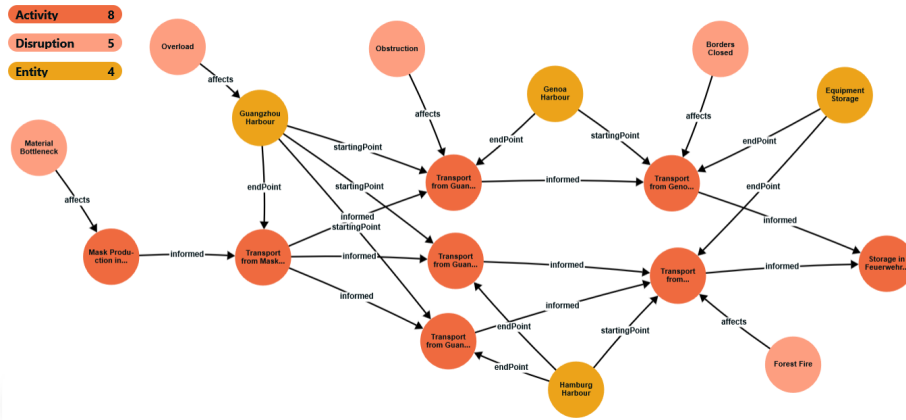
Activity 8
Disruption 5
Entity 4

Overload
affects
Guangzhou Harbour
Obstruction
affects
Genoa Harbour
Borders Closed
affects
Equipment Storage
Material Bottleneck
affects
startingPoint
endPoint
startingPoint
endPoint
startingPoint
Transport from Guan...
informed
Transport from Geno...
endPoint
endPoint
informed
Mask Production in...
informed
Transport from Mask...
informed
startingPoint
informed
Transport from Guan...
informed
Transport from...
informed
Storage in Feuerwehr...
informed
informed
Transport from Guan...
endPoint
startingPoint
affects
endPoint
Hamburg Harbour
Forest Fire